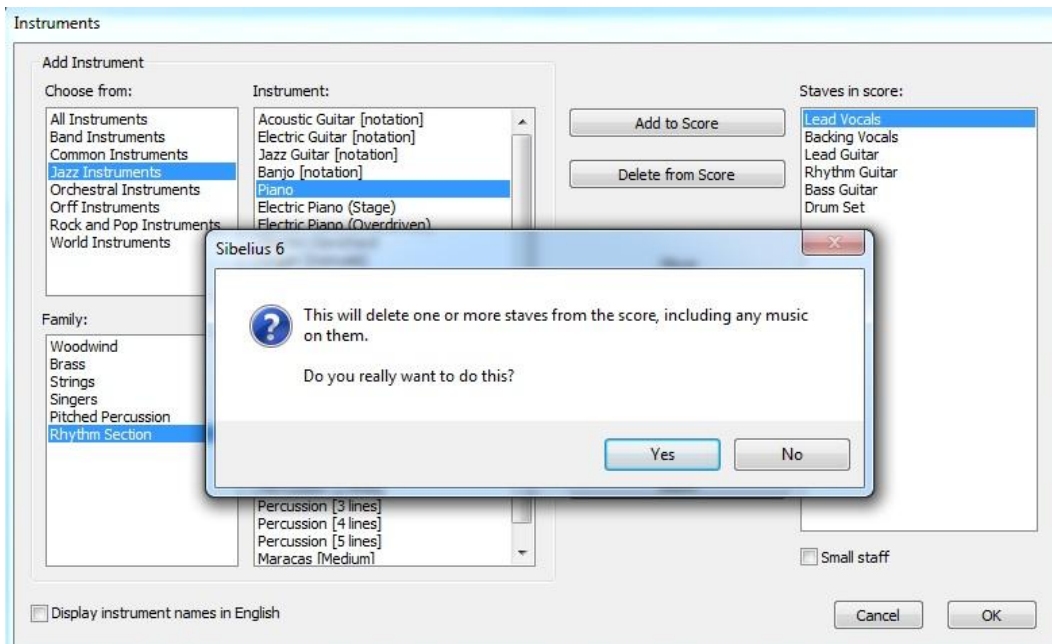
Instruments

Add Instrument

Choose from:
All Instruments
Band Instruments
Common Instruments
Jazz Instruments
Orchestral Instruments
Orff Instruments
Rock and Pop Instruments
World Instruments

Instrument:
Acoustic Guitar [notation]
Electric Guitar [notation]
Jazz Guitar [notation]
Banjo [notation]
Piano
Electric Piano (Stage)
Electric Piano (Overdriven)

Add to Score

Delete from Score

Staves in score:
Lead Vocals
Backing Vocals
Lead Guitar
Rhythm Guitar
Bass Guitar
Drum Set

Family:
Woodwind
Brass
Strings
Singers
Pitched Percussion
Rhythm Section

Sibelius 6

This will delete one or more staves from the score, including any music on them.

Do you really want to do this?

Yes No

Percussion [3 lines]
Percussion [4 lines]
Percussion [5 lines]
Maracas [Medium]

Small staff

Display instrument names in English

Cancel OK